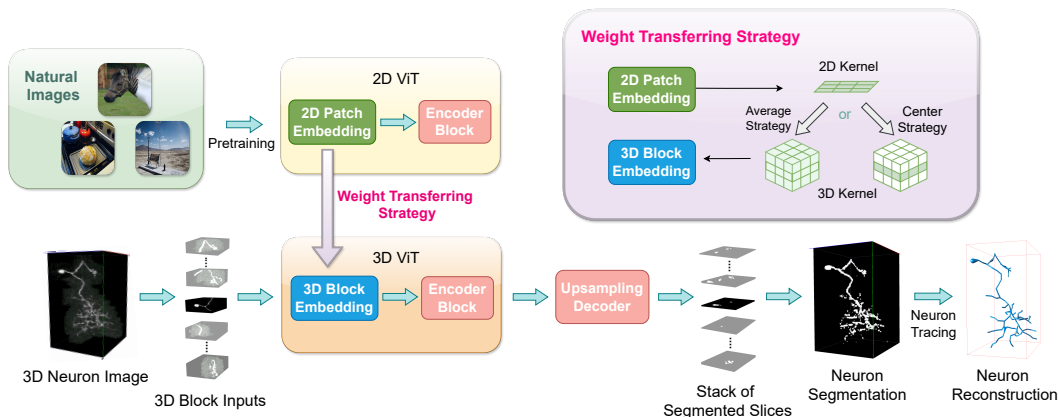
Natural Images

Pretraining

2D ViT

2D Patch Embedding

Encoder Block

Weight Transferring Strategy

2D Patch Embedding

2D Kernel

Average Strategy

or

Center Strategy

3D Block Embedding

3D Kernel

Weight Transferring Strategy

3D ViT

3D Block Embedding

Encoder Block

Upsampling Decoder

3D Neuron Image

3D Block Inputs

Stack of Segmented Slices

Neuron Segmentation

Neuron Tracing

Neuron Reconstruction